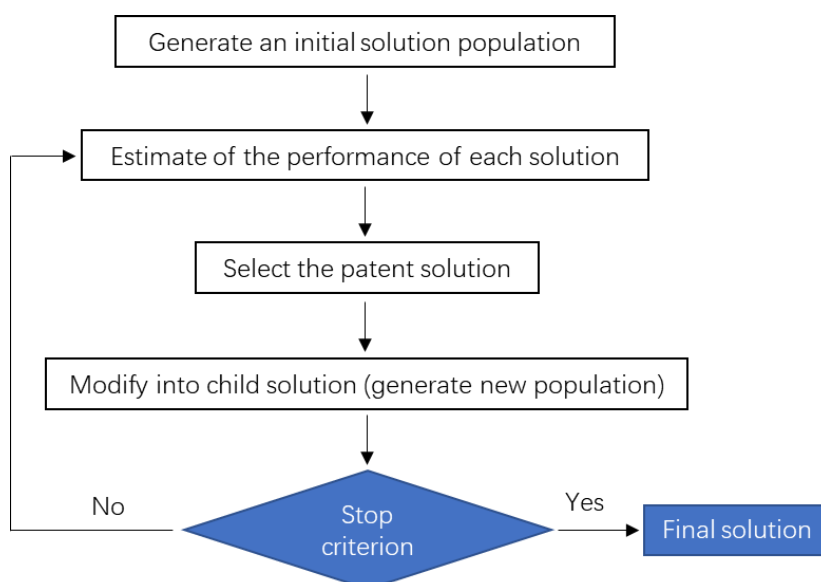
Generate an initial solution population

Estimate of the performance of each solution

Select the patent solution

Modify into child solution (generate new population)

No

Stop criterion

Yes

Final solution